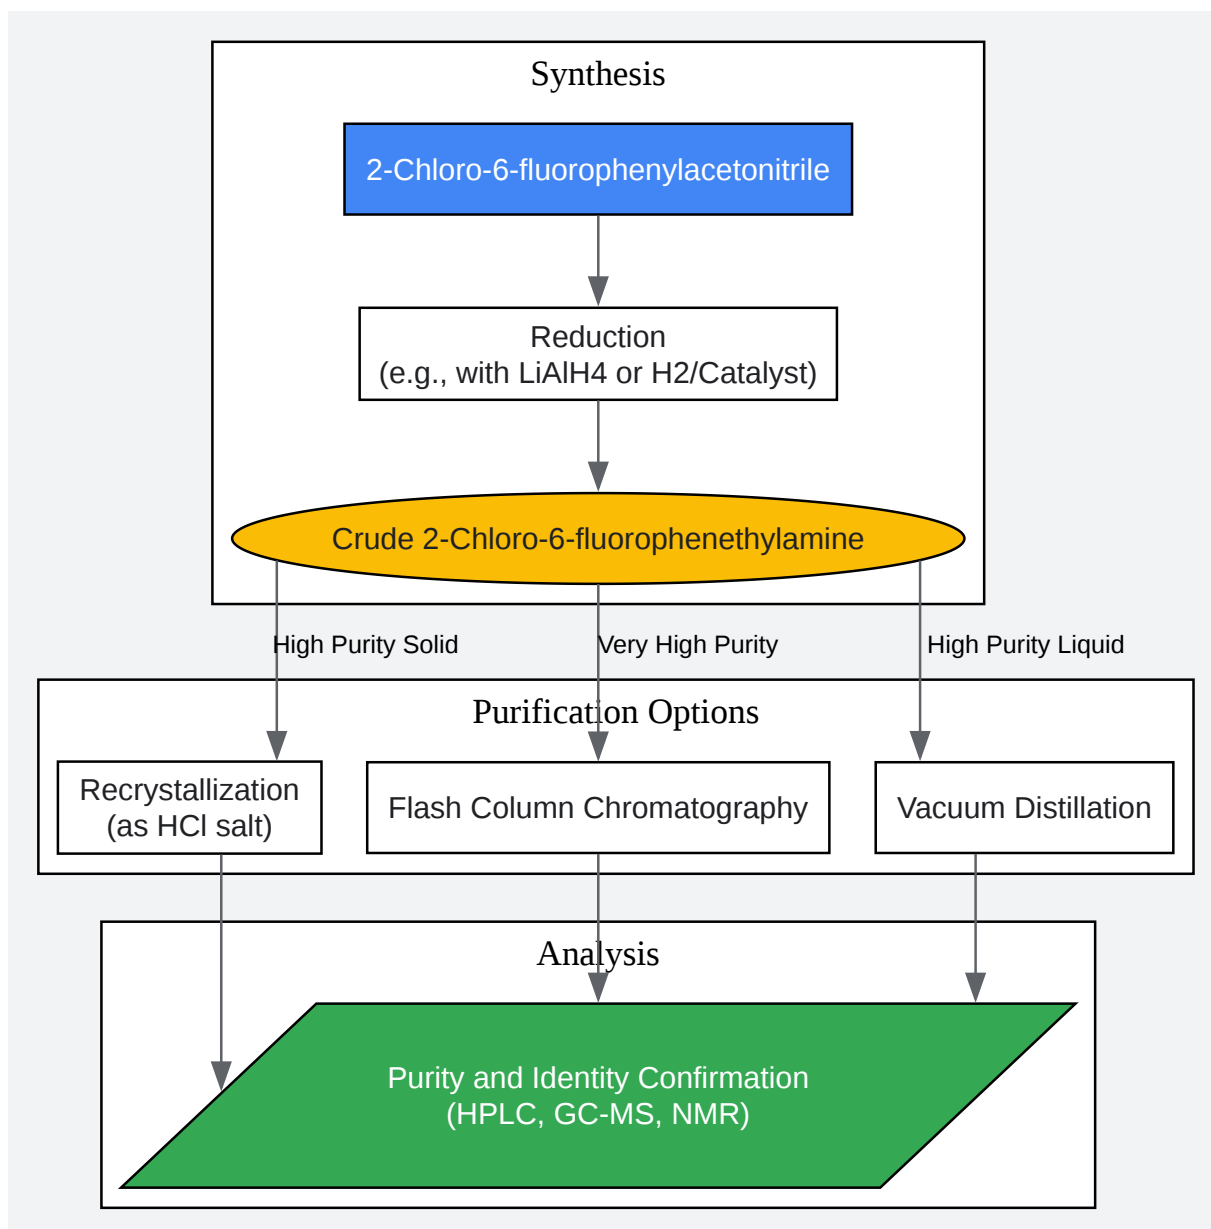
Synthesis

2-Chloro-6-fluorophenylacetonitrile

Reduction
(e.g., with LiAlH4 or H2/Catalyst)

Crude 2-Chloro-6-fluorophenethylamine

High Purity Solid

Very High Purity

High Purity Liquid

Purification Options

Recrystallization
(as HCl salt)

Flash Column Chromatography

Vacuum Distillation

Analysis

Purity and Identity Confirmation
(HPLC, GC-MS, NMR)